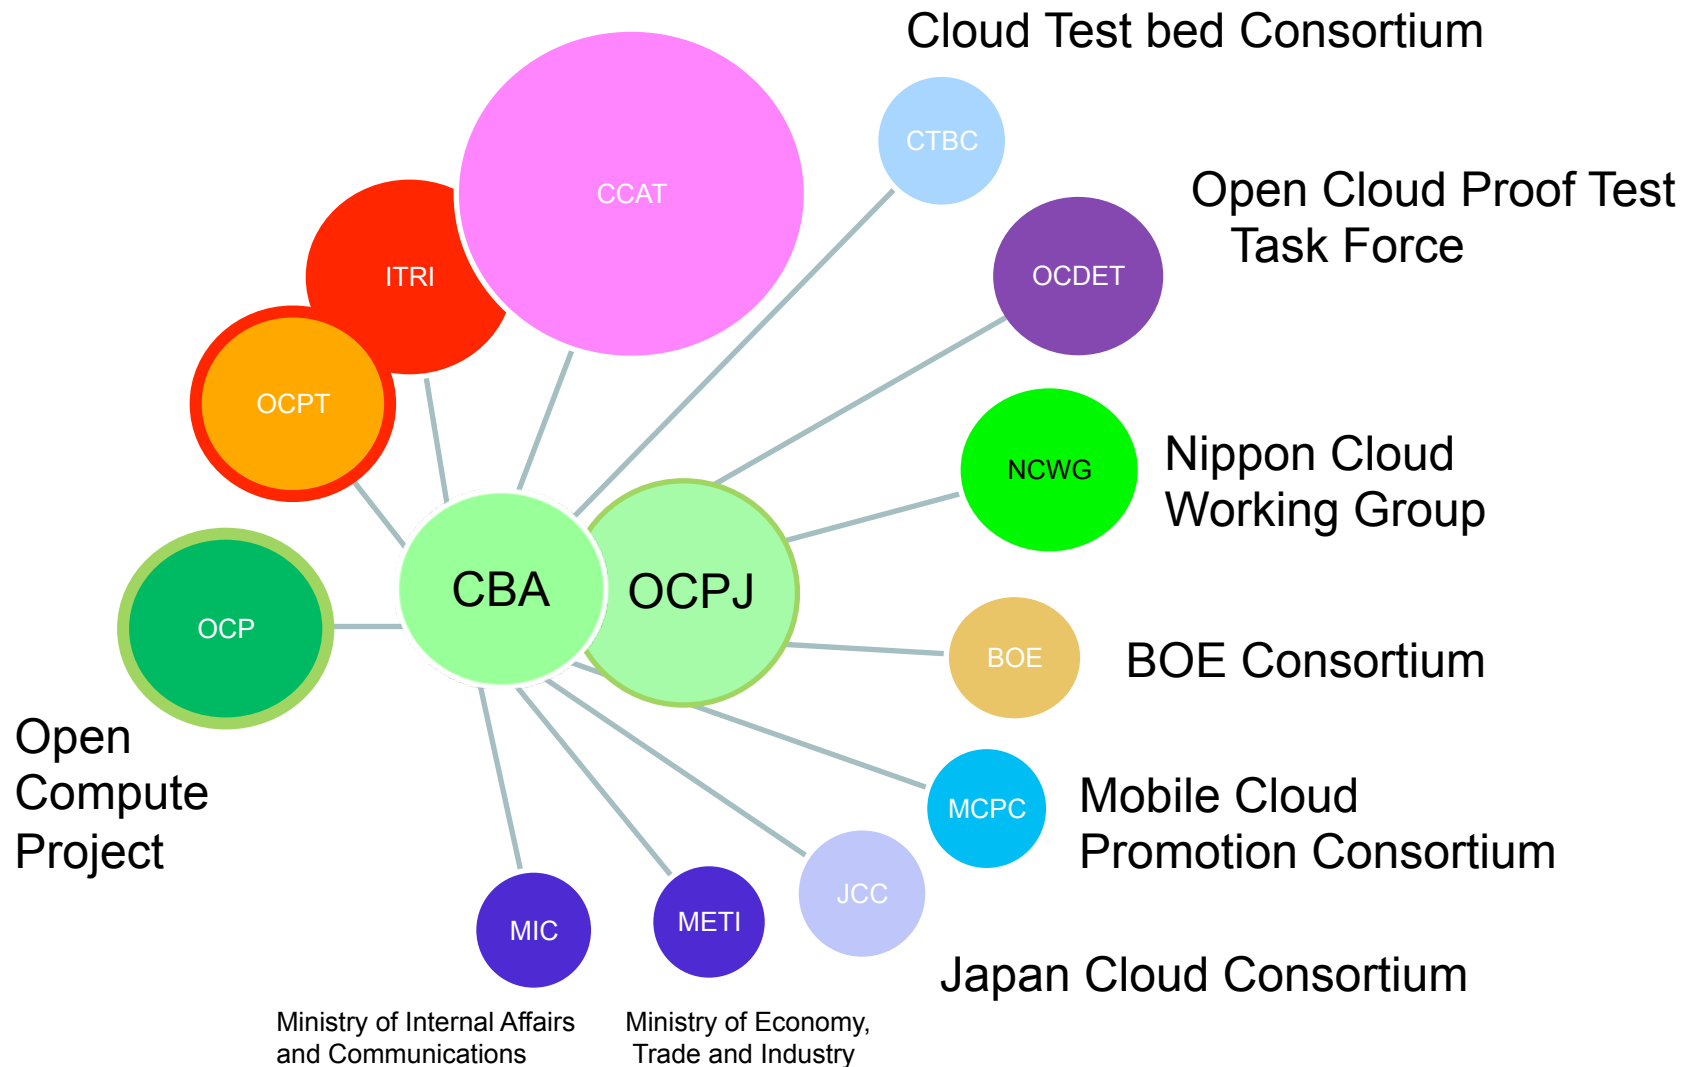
Cloud Test bed Consortium

CCAT

CTBC

ITRI

Open Cloud Proof Test Task Force

OCDET

OCPT

NCWG

Nippon Cloud Working Group

CBA

OCPJ

OCP

BOE

BOE Consortium

Open Compute Project

MCPC

Mobile Cloud Promotion Consortium

JCC

MIC

METI

Japan Cloud Consortium

Ministry of Internal Affairs and Communications

Ministry of Economy, Trade and Industry